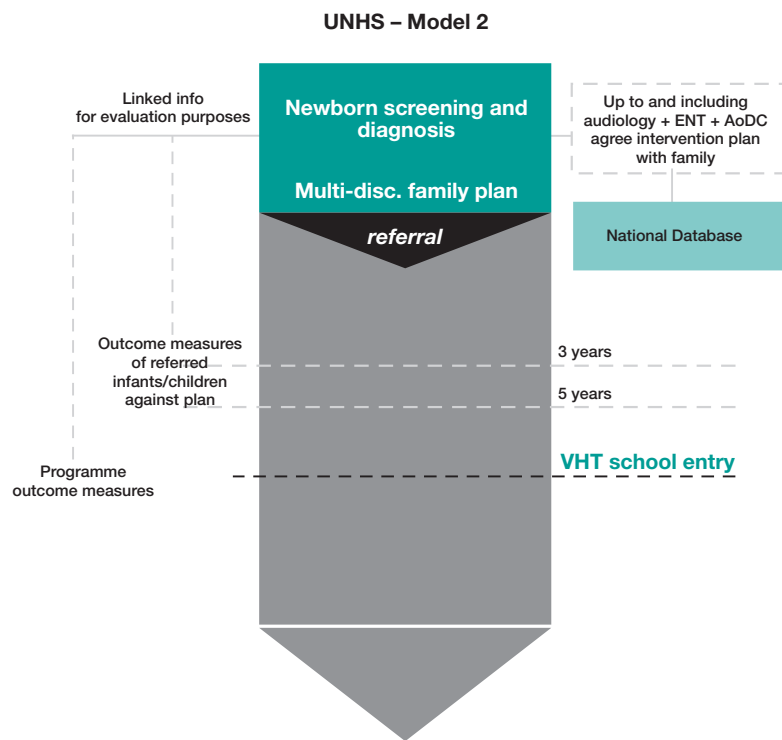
UNHS – Model 2

Linked info for evaluation purposes

Newborn screening and diagnosis

Multi-disc. family plan

Up to and including audiology + ENT + AoDC agree intervention plan with family

National Database

referral

Outcome measures of referred infants/children against plan

3 years

5 years

Programme outcome measures

VHT school entry